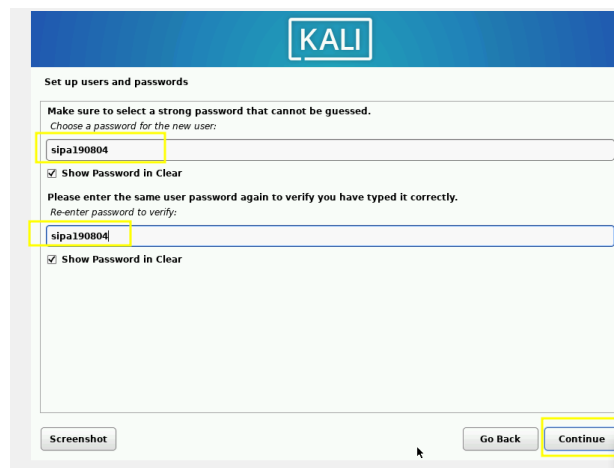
KALI

Set up users and passwords

Make sure to select a strong password that cannot be guessed.

Choose a password for the new user:

sipa190804

☑ Show Password in Clear

Please enter the same user password again to verify you have typed it correctly.

Re-enter password to verify:

sipa190804

☑ Show Password in Clear

Screenshot

Go Back

Continue